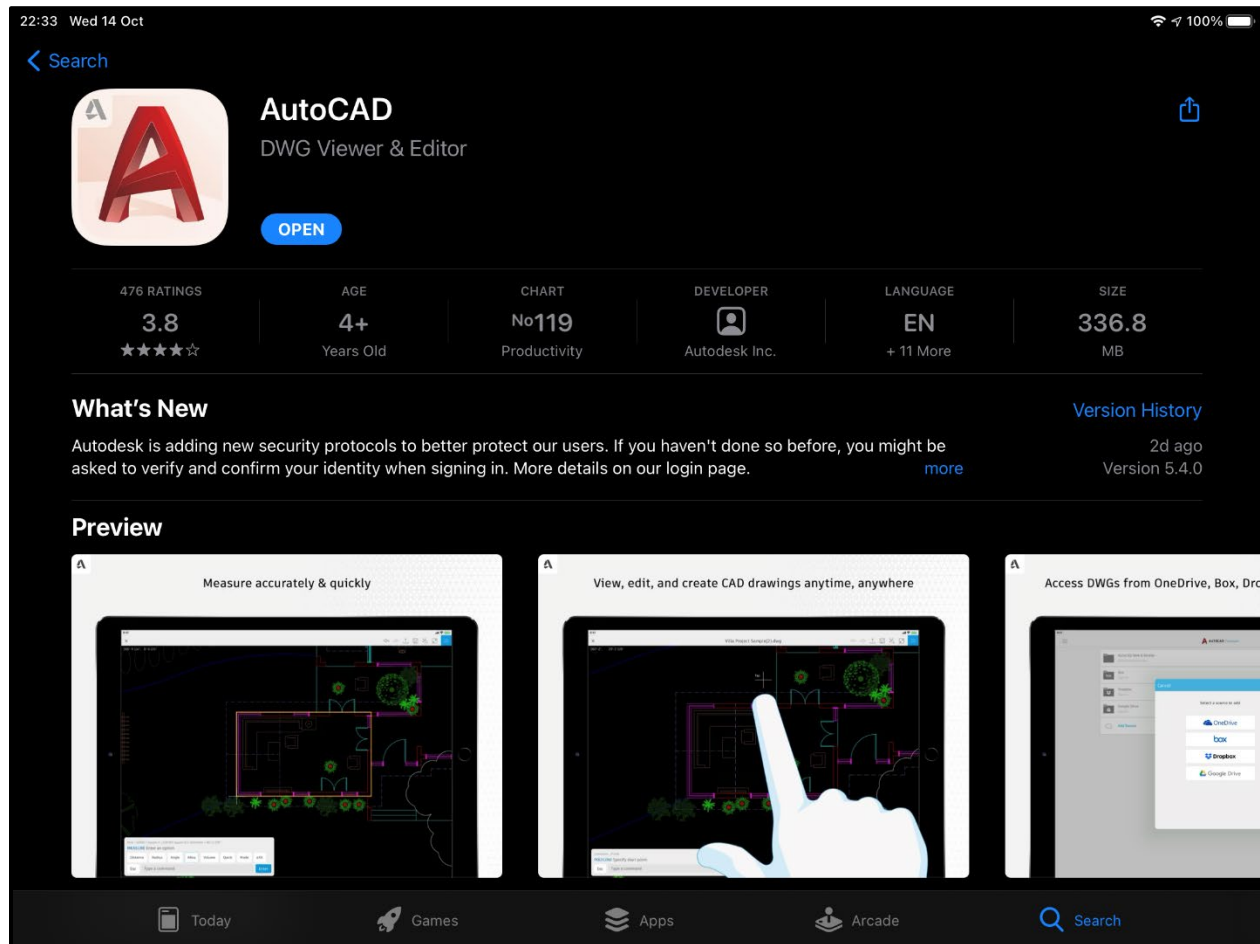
22:33 Wed 14 Oct
100%

Search

AutoCAD
DWG Viewer & Editor

OPEN

| 476 RATINGS | AGE | CHART | DEVELOPER | LANGUAGE | SIZE |
|---|---|---|---|---|---|
| 3.8 | 4+ | No119 | | EN | 336.8 |
| ★★★★☆ | Years Old | Productivity | Autodesk Inc. | + 11 More | MB |

What's New
Version History
Autodesk is adding new security protocols to better protect our users. If you haven't done so before, you might be asked to verify and confirm your identity when signing in. More details on our login page. more
2d ago
Version 5.4.0

Preview

Measure accurately & quickly

View, edit, and create CAD drawings anytime, anywhere

Access DWGs from OneDrive, Box, Dro

OneDrive
box
Dropbox
Google Drive

Today Games Apps Arcade Search